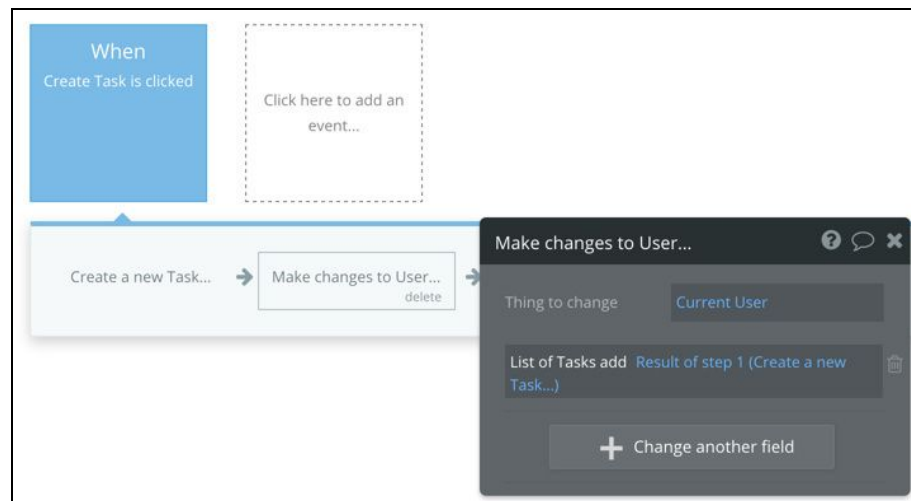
When
Create Task is clicked

Click here to add an event...

Create a new Task...

Make changes to User...
delete

Make changes to User...

Thing to change
Current User

List of Tasks add Result of step 1 (Create a new Task...)

Change another field